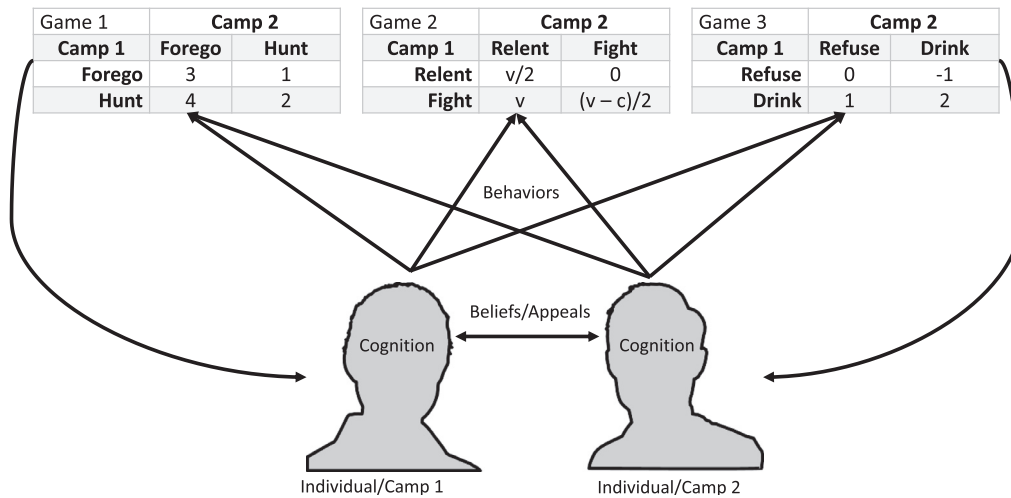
| Game 1 | Camp 2 | |
|---|---|---|
| Camp 1 | Forego | Hunt |
| Forego | 3 | 1 |
| Hunt | 4 | 2 |

| Game 2 | Camp 2 | |
|---|---|---|
| Camp 1 | Relent | Fight |
| Relent | v/2 | 0 |
| Fight | v | (v – c)/2 |

| Game 3 | Camp 2 | |
|---|---|---|
| Camp 1 | Refuse | Drink |
| Refuse | 0 | -1 |
| Drink | 1 | 2 |

Behaviors

Beliefs/Appeals

Cognition

Cognition

Individual/Camp 1

Individual/Camp 2